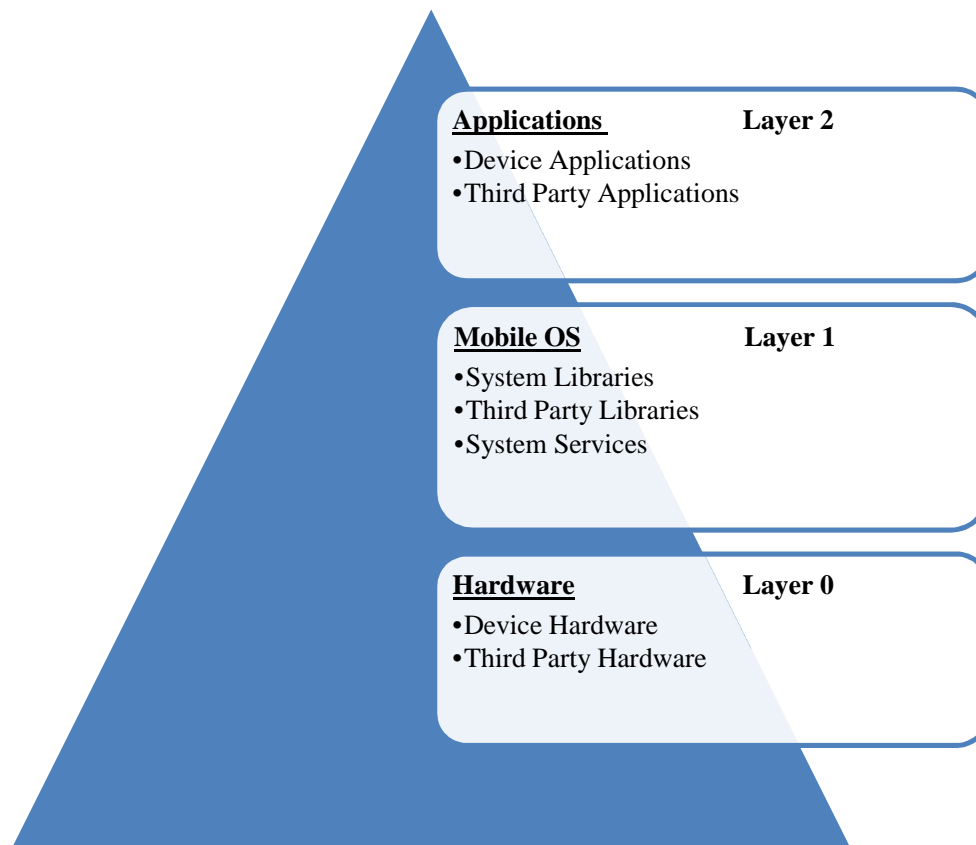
Applications Layer 2
•Device Applications
•Third Party Applications

Mobile OS Layer 1
•System Libraries
•Third Party Libraries
•System Services

Hardware Layer 0
•Device Hardware
•Third Party Hardware